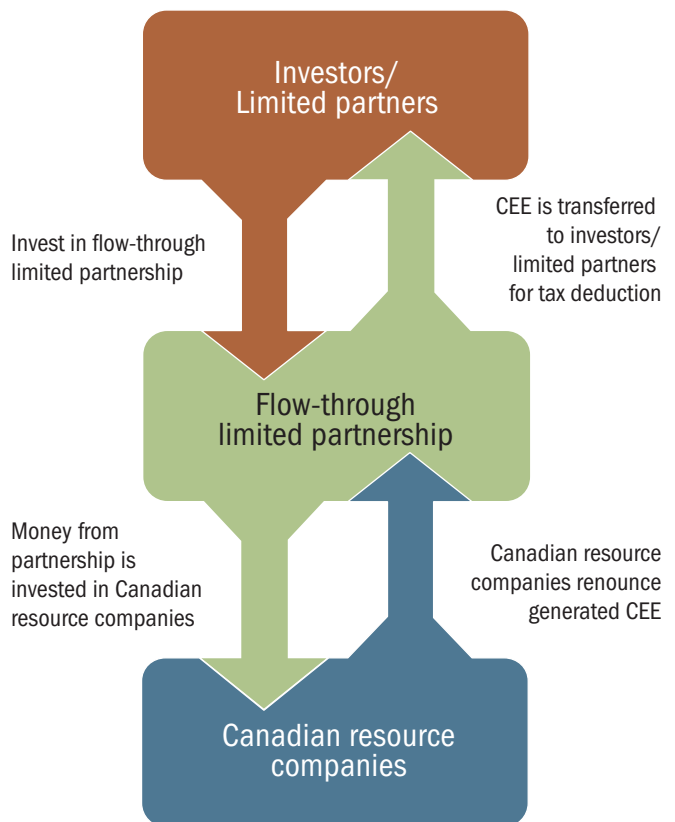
Investors/
Limited partners

Invest in flow-through limited partnership

CEE is transferred to investors/ limited partners for tax deduction

Flow-through limited partnership

Money from partnership is invested in Canadian resource companies

Canadian resource companies renounce generated CEE

Canadian resource companies